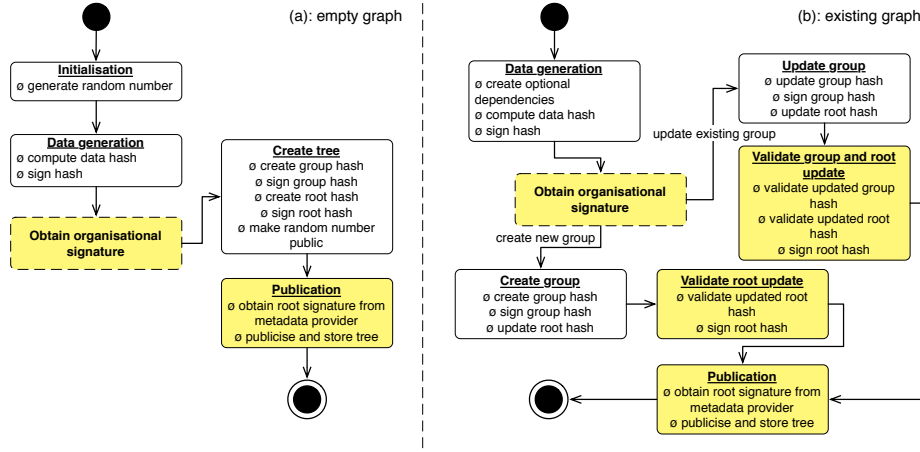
(a): empty graph

Initialisation
ø generate random number

Data generation
ø compute data hash
ø sign hash

Obtain organisational signature

Create tree
ø create group hash
ø sign group hash
ø create root hash
ø sign root hash
ø make random number public

Publication
ø obtain root signature from metadata provider
ø publicise and store tree

(b): existing graph

Data generation
ø create optional dependencies
ø compute data hash
ø sign hash

Obtain organisational signature

update existing group

Update group
ø update group hash
ø sign group hash
ø update root hash

Validate group and root update
ø validate updated group hash
ø validate updated root hash
ø sign root hash

create new group

Create group
ø create group hash
ø sign group hash
ø update root hash

Validate root update
ø validate updated root hash
ø sign root hash

Publication
ø obtain root signature from metadata provider
ø publicise and store tree